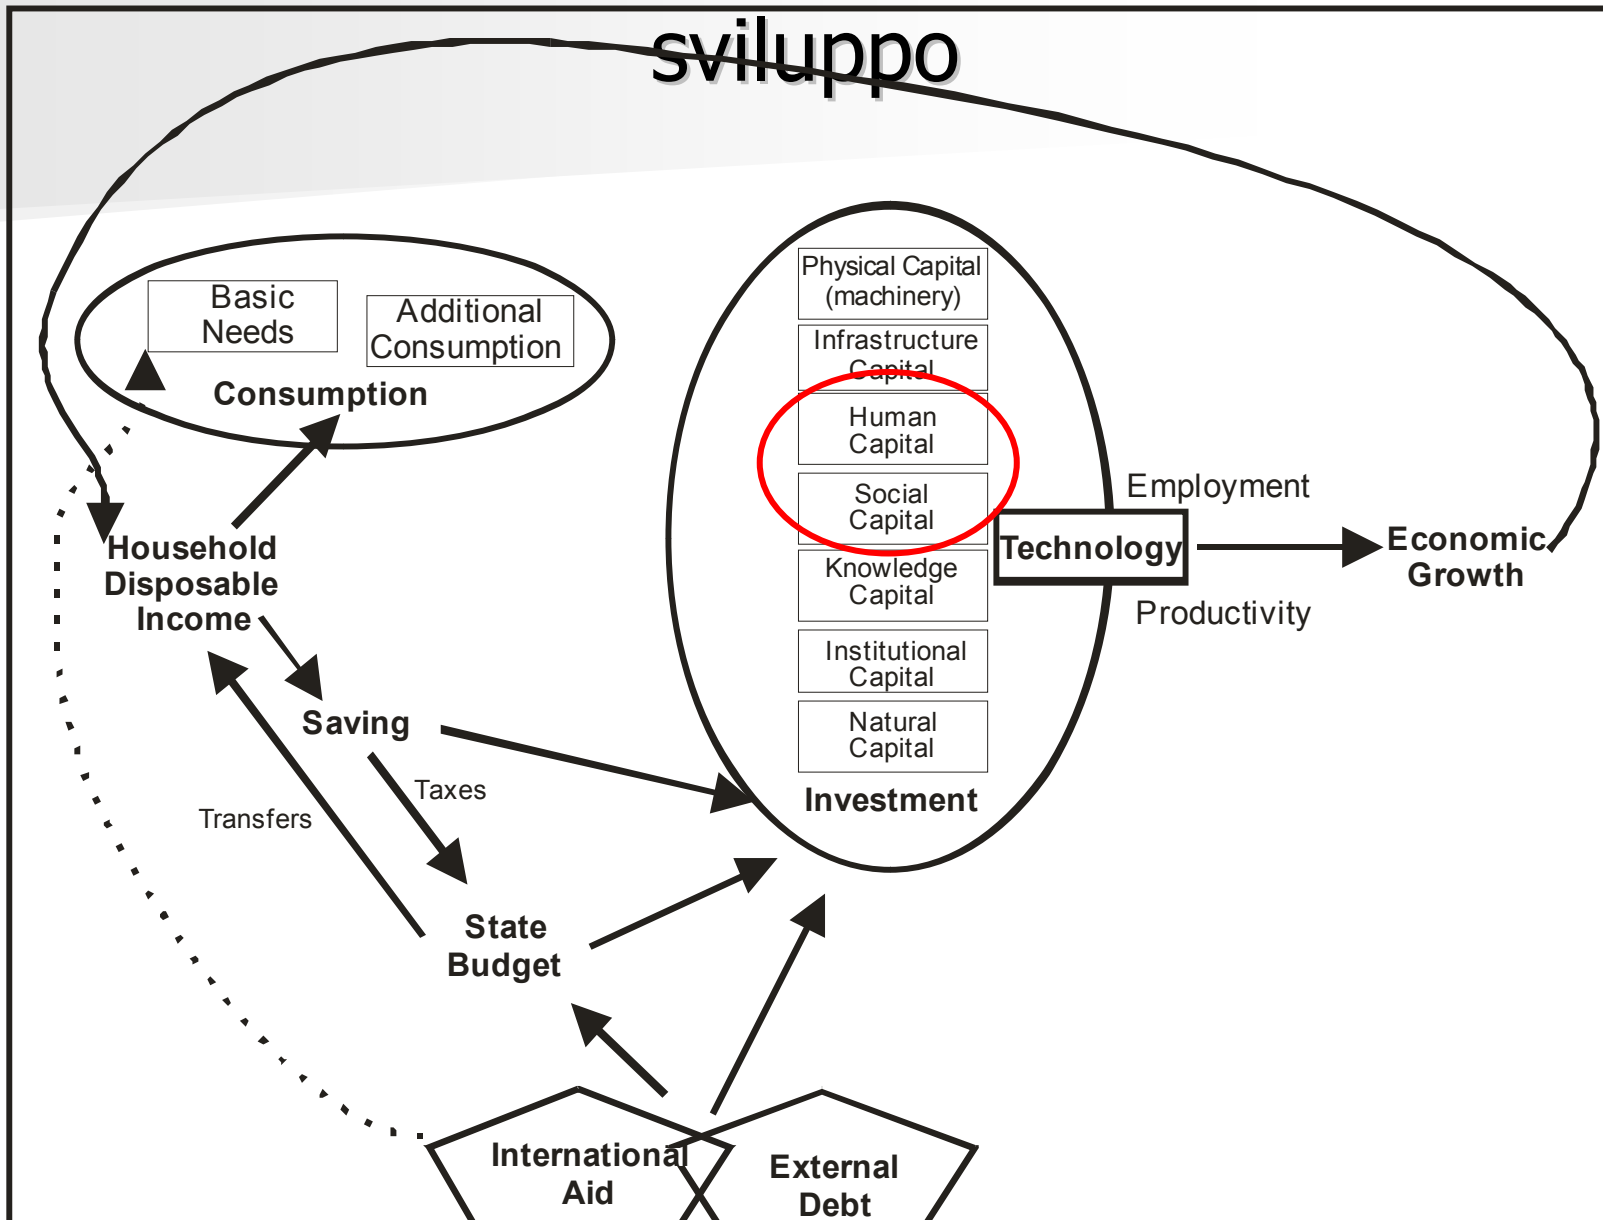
sviluppo

Basic Needs

Additional Consumption

Consumption

Physical Capital (machinery)

Infrastructure Capital

Human Capital

Social Capital

Knowledge Capital

Institutional Capital

Natural Capital

Investment

Employment

Technology

Economic Growth

Productivity

Household Disposable Income

Saving

Taxes

Transfers

State Budget

International Aid

External Debt